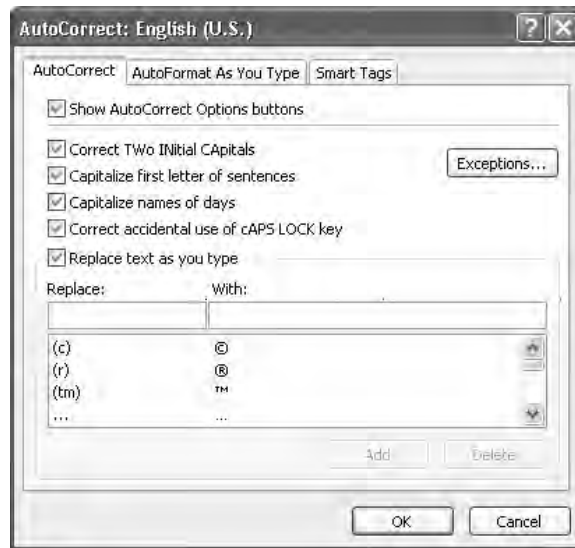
AutoCorrect: English (U.S.)

AutoCorrect | AutoFormat As You Type | Smart Tags

Show AutoCorrect Options buttons

Correct TWo INitial CApitals

Exceptions...

Capitalize first letter of sentences

Capitalize names of days

Correct accidental use of cAPS LOCK key

Replace text as you type

Replace: With:

| Replace | With |
|---|---|
| (c) | © |
| (r) | ® |
| (tm) | ™ |
| ... | ... |

Add Delete

OK Cancel